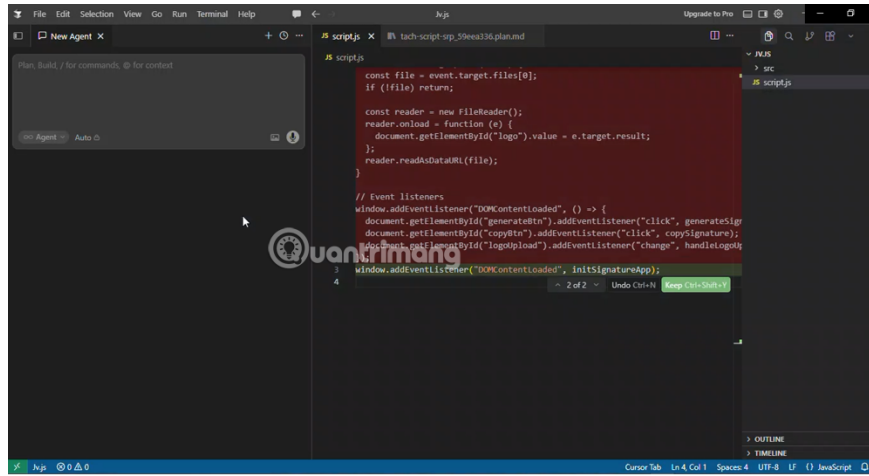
File Edit Selection View Go Run Terminal Help

Jv.js

Upgrade to Pro

New Agent ×

Plan, Build, / for commands, @ for context

Agent Auto

JS script.js × tach-script-srp_59eea336.plan.md

JS script.js

const file = event.target.files[0];
if (!file) return;

const reader = new FileReader();
reader.onload = function (e) {
document.getElementById("logo").value = e.target.result;
};
reader.readAsDataURL(file);
}

// Event listeners
window.addEventListener("DOMContentLoaded", () => {
document.getElementById("generateBtn").addEventListener("click", generateSign
document.getElementById("copyBtn").addEventListener("click", copySignature);
document.getElementById("logoUpload").addEventListener("change", handleLogoUp

3 window.addEventListener("DOMContentLoaded", initSignatureApp);
4

2 of 2 Undo Ctrl+N Keep Ctrl+Shift+Y

uantrimang

JV.JS
> src
JS script.js

> OUTLINE
> TIMELINE

Jv.js ⊗ 0 ⚠ 0

Cursor Tab Ln 4, Col 1 Spaces: 4 UTF-8 LF {} JavaScript